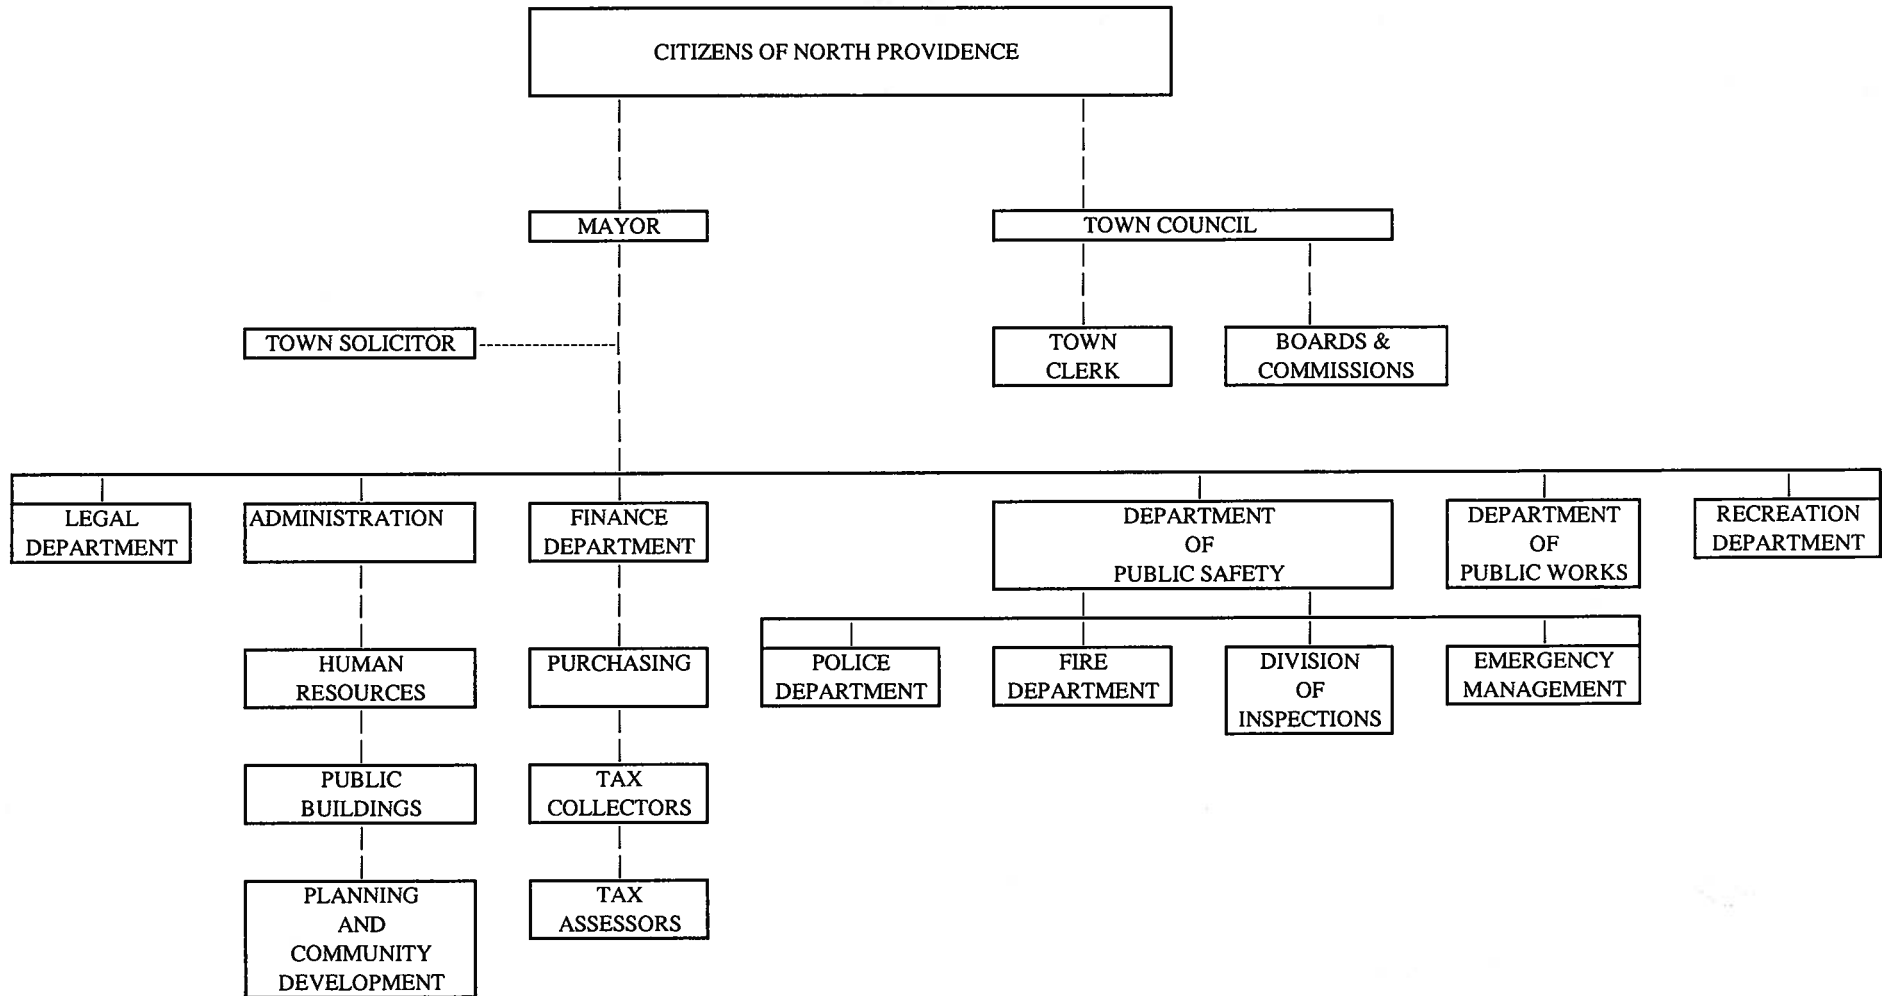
CITIZENS OF NORTH PROVIDENCE

MAYOR

TOWN COUNCIL

TOWN SOLICITOR

TOWN CLERK

BOARDS & COMMISSIONS

LEGAL DEPARTMENT

ADMINISTRATION

FINANCE DEPARTMENT

DEPARTMENT OF PUBLIC SAFETY

DEPARTMENT OF PUBLIC WORKS

RECREATION DEPARTMENT

HUMAN RESOURCES

PURCHASING

POLICE DEPARTMENT

FIRE DEPARTMENT

DIVISION OF INSPECTIONS

EMERGENCY MANAGEMENT

PUBLIC BUILDINGS

TAX COLLECTORS

PLANNING AND COMMUNITY DEVELOPMENT

TAX ASSESSORS